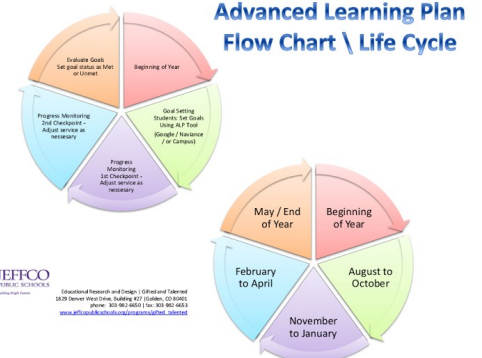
Advanced Learning Plan Flow Chart \ Life Cycle

Beginning of Year

Goal Setting Students: Set Goals Using ALP Tool (Google / Naviance / or Campus)

Progress Monitoring 1st Checkpoint - Adjust service as necessary

Progress Monitoring 2nd Checkpoint - Adjust service as nessesary

Evaluate Goals Set goal status as Met or Unmet

Beginning of Year

August to October

November to January

February to April

May / End of Year

JEFFCO PUBLIC SCHOOLS

Educational Research and Design | Gifted and Talented
1829 Denver West Drive, Building #27 | Golden, CO 80401
phone: 303-982-6650 | fax: 303-982-6653
www.jeffcopublicschools.org/programs/gifted_talented